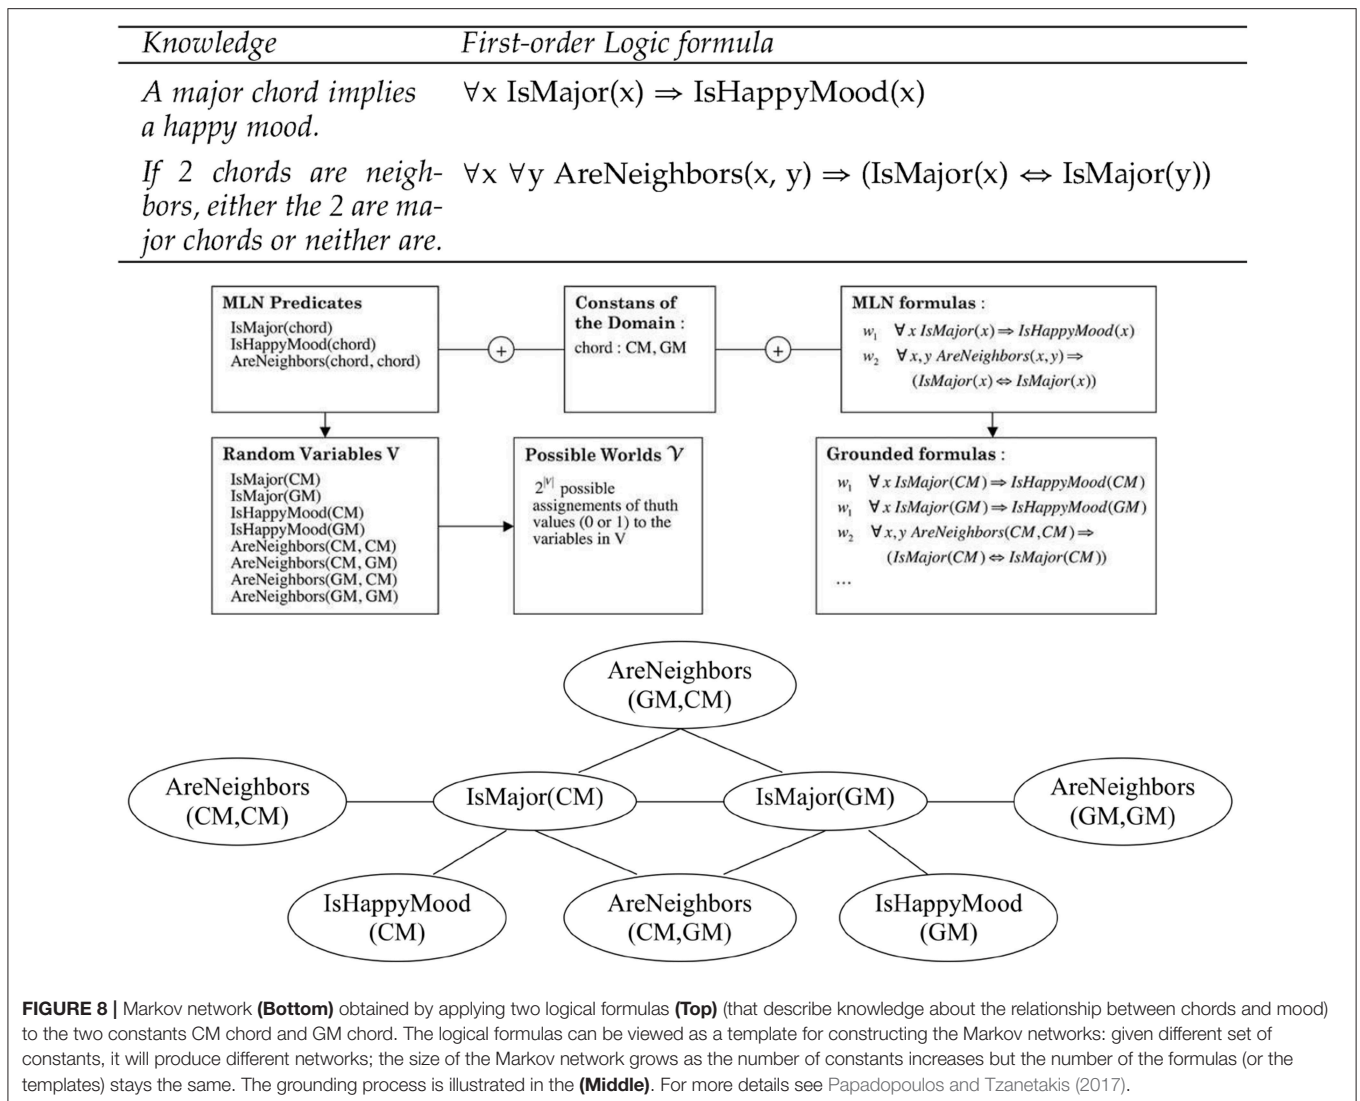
| Knowledge | First-order Logic formula |
|---|---|
| A major chord implies a happy mood. | $\forall$x IsMajor(x) $\Rightarrow$ IsHappyMood(x) |
| If 2 chords are neighbors, either the 2 are major chords or neither are. | $\forall$x $\forall$y AreNeighbors(x, y) $\Rightarrow$ (IsMajor(x) $\Leftrightarrow$ IsMajor(y)) |

MLN Predicates
IsMajor(chord)
IsHappyMood(chord)
AreNeighbors(chord, chord)

+

Constans of the Domain :
chord : CM, GM

+

MLN formulas :
$w_1$ $\forall x$ $IsMajor(x) \Rightarrow IsHappyMood(x)$
$w_2$ $\forall x, y$ $AreNeighbors(x,y) \Rightarrow$ $(IsMajor(x) \Leftrightarrow IsMajor(x))$

Random Variables V
IsMajor(CM)
IsMajor(GM)
IsHappyMood(CM)
IsHappyMood(GM)
AreNeighbors(CM, CM)
AreNeighbors(CM, GM)
AreNeighbors(GM, CM)
AreNeighbors(GM, GM)

Possible Worlds $\mathcal{V}$
$2^{|V|}$ possible assignements of thuth values (0 or 1) to the variables in V

Grounded formulas :
$w_1$ $\forall x$ $IsMajor(CM) \Rightarrow IsHappyMood(CM)$
$w_1$ $\forall x$ $IsMajor(GM) \Rightarrow IsHappyMood(GM)$
$w_2$ $\forall x, y$ $AreNeighbors(CM,CM) \Rightarrow$ $(IsMajor(CM) \Leftrightarrow IsMajor(CM))$
...

AreNeighbors (GM,CM)
AreNeighbors (CM,CM)
IsMajor(CM)
IsMajor(GM)
AreNeighbors (GM,GM)
IsHappyMood (CM)
AreNeighbors (CM,GM)
IsHappyMood (GM)

FIGURE 8 | Markov network (Bottom) obtained by applying two logical formulas (Top) (that describe knowledge about the relationship between chords and mood) to the two constants CM chord and GM chord. The logical formulas can be viewed as a template for constructing the Markov networks: given different set of constants, it will produce different networks; the size of the Markov network grows as the number of constants increases but the number of the formulas (or the templates) stays the same. The grounding process is illustrated in the (Middle). For more details see Papadopoulos and Tzanetakis (2017).